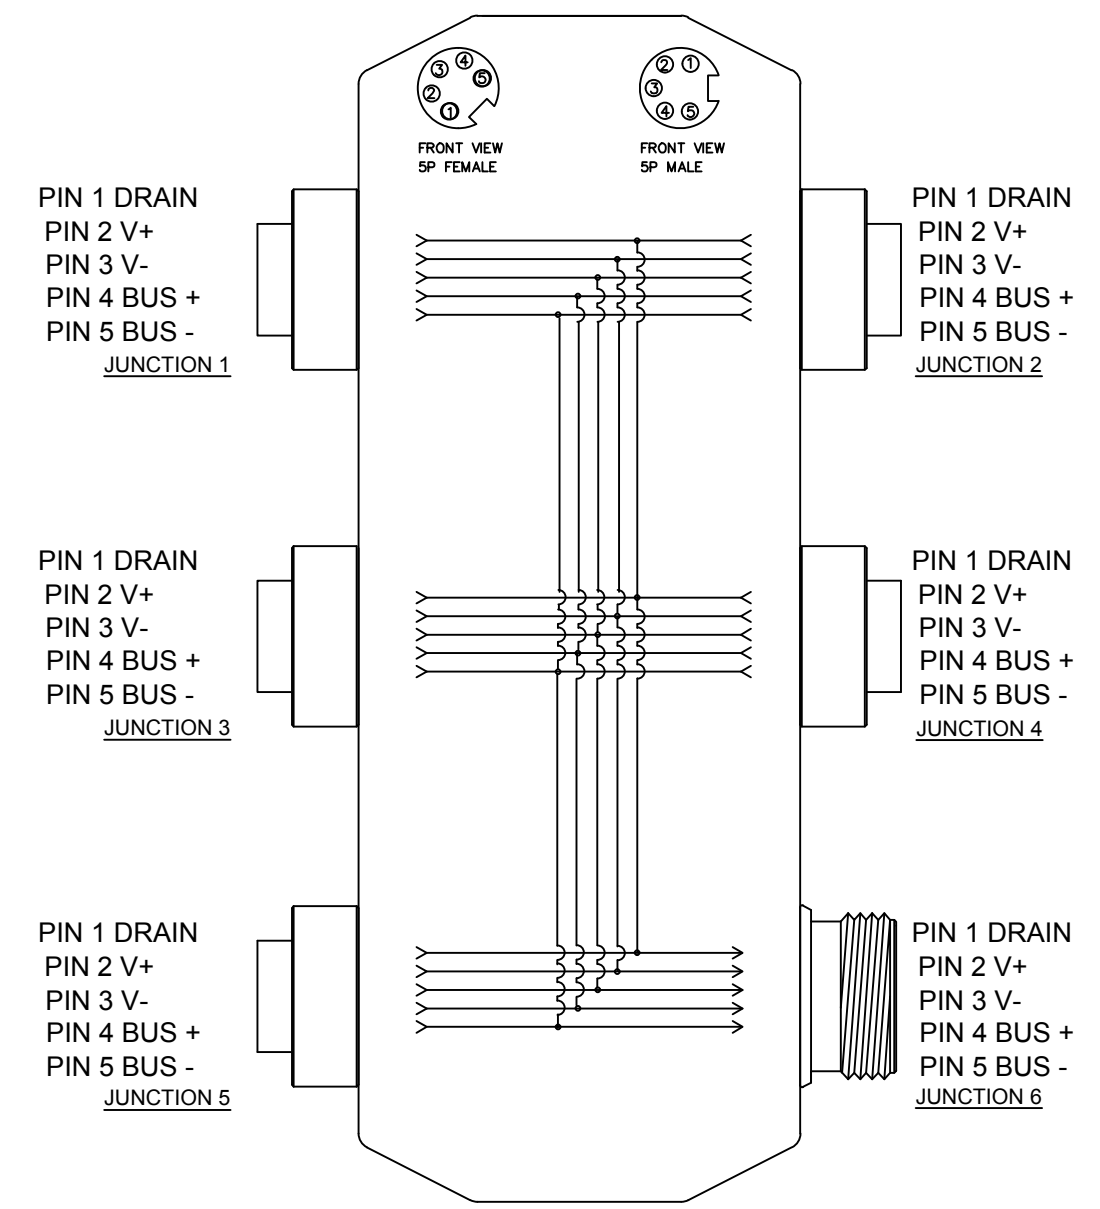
③ ④
② ⑤
①
FRONT VIEW
5P FEMALE

② ①
③
④ ⑤
FRONT VIEW
5P MALE

PIN 1 DRAIN
PIN 2 V+
PIN 3 V-
PIN 4 BUS +
PIN 5 BUS -
JUNCTION 1

PIN 1 DRAIN
PIN 2 V+
PIN 3 V-
PIN 4 BUS +
PIN 5 BUS -
JUNCTION 2

PIN 1 DRAIN
PIN 2 V+
PIN 3 V-
PIN 4 BUS +
PIN 5 BUS -
JUNCTION 3

PIN 1 DRAIN
PIN 2 V+
PIN 3 V-
PIN 4 BUS +
PIN 5 BUS -
JUNCTION 4

PIN 1 DRAIN
PIN 2 V+
PIN 3 V-
PIN 4 BUS +
PIN 5 BUS -
JUNCTION 5

PIN 1 DRAIN
PIN 2 V+
PIN 3 V-
PIN 4 BUS +
PIN 5 BUS -
JUNCTION 6